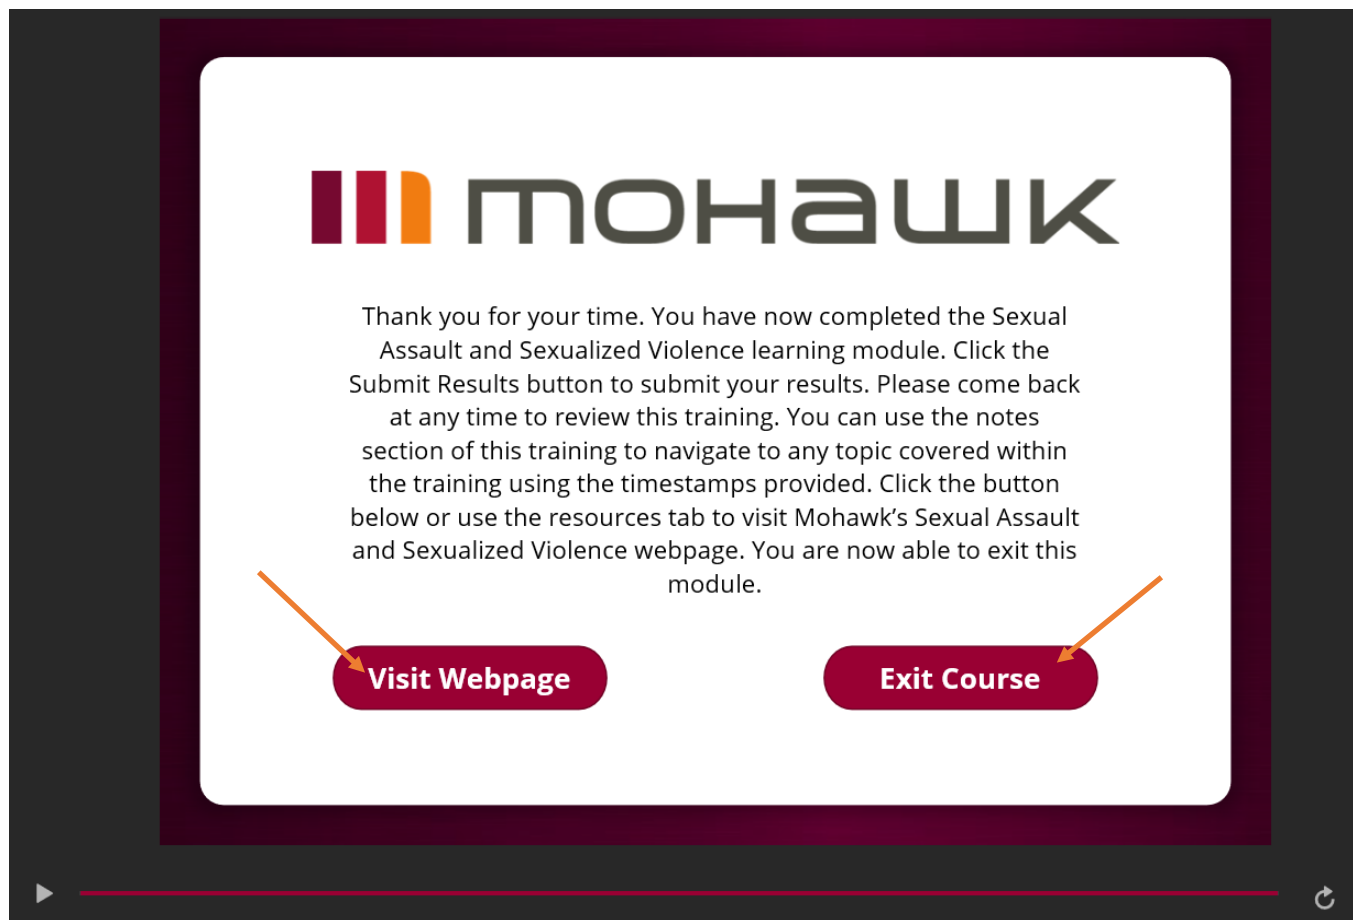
mohawk

Thank you for your time. You have now completed the Sexual Assault and Sexualized Violence learning module. Click the Submit Results button to submit your results. Please come back at any time to review this training. You can use the notes section of this training to navigate to any topic covered within the training using the timestamps provided. Click the button below or use the resources tab to visit Mohawk's Sexual Assault and Sexualized Violence webpage. You are now able to exit this module.

Visit Webpage

Exit Course